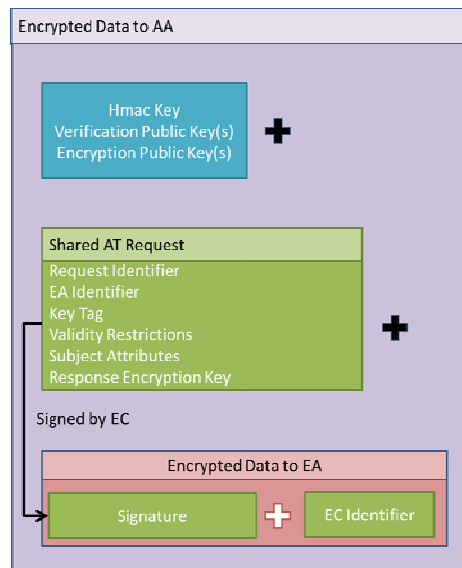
Encrypted Data to AA

Hmac Key
Verification Public Key(s)
Encryption Public Key(s)

Shared AT Request

Request Identifier
EA Identifier
Key Tag
Validity Restrictions
Subject Attributes
Response Encryption Key

Signed by EC

Encrypted Data to EA

Signature

EC Identifier